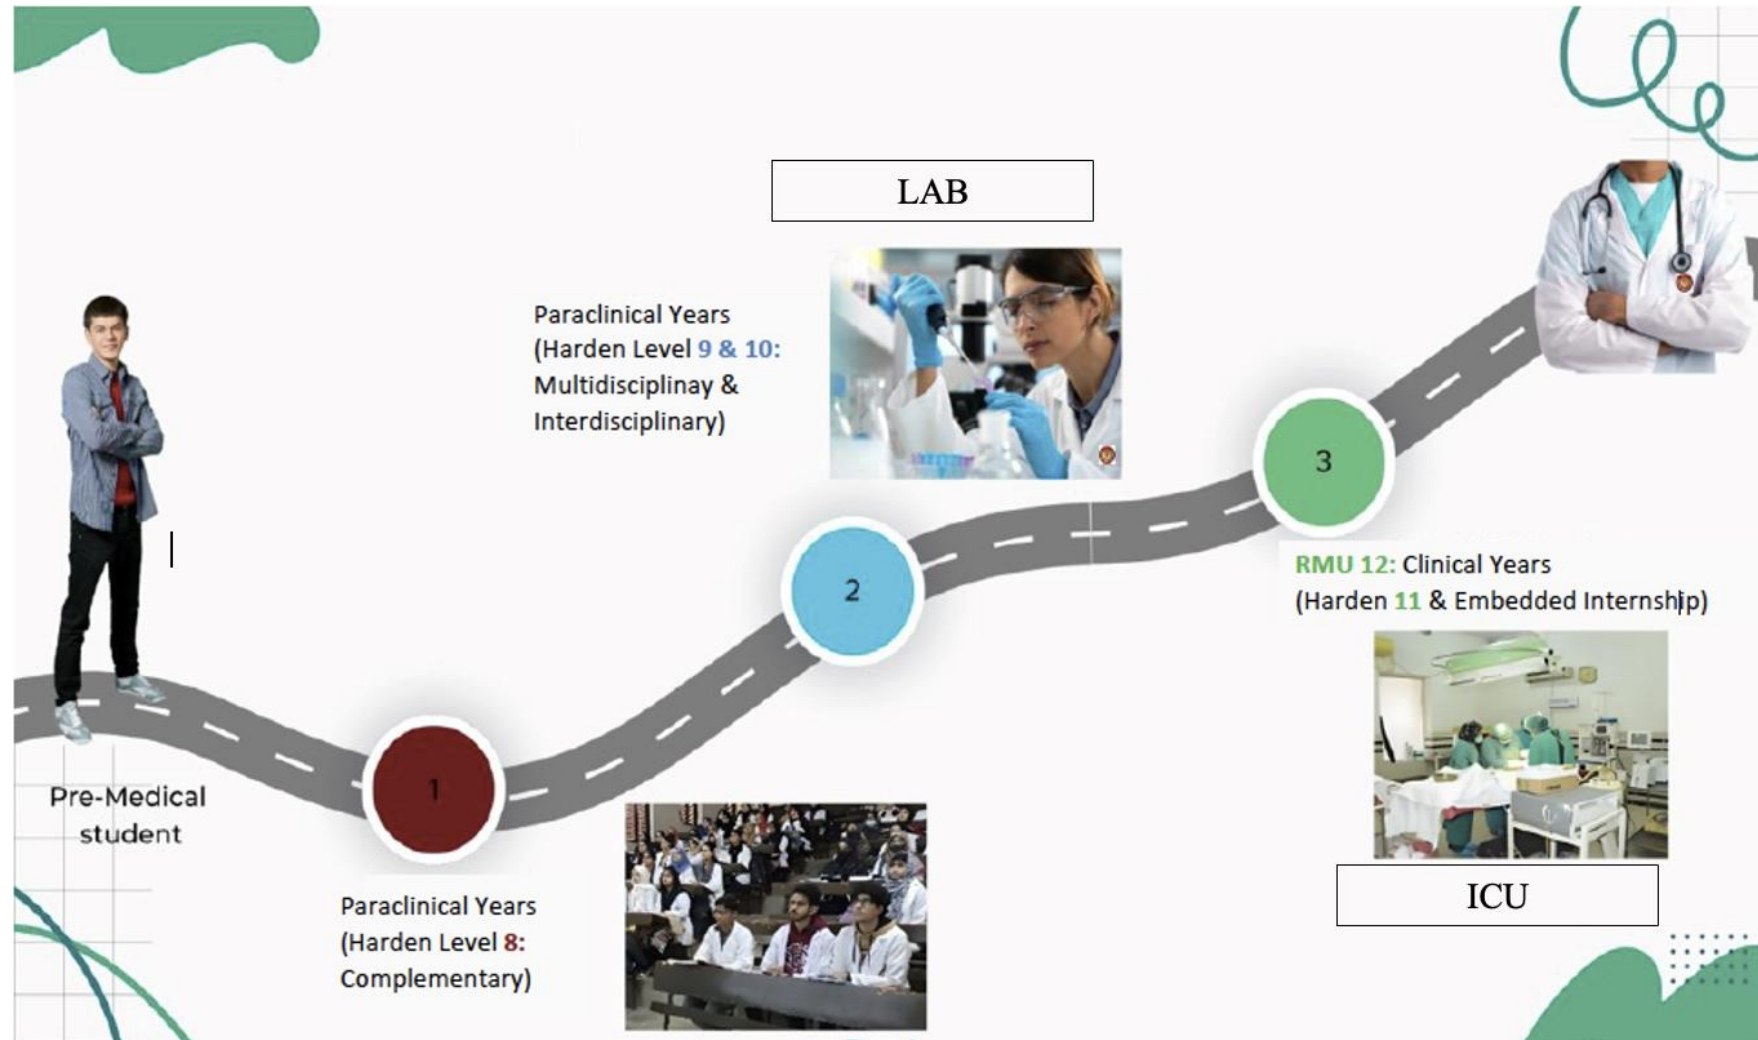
LAB

Paraclinical Years (Harden Level 9 & 10: Multidisciplinay & Interdisciplinary)

Pre-Medical student

1

2

3

RMU 12: Clinical Years (Harden 11 & Embedded Internship)

Paraclinical Years (Harden Level 8: Complementary)

ICU